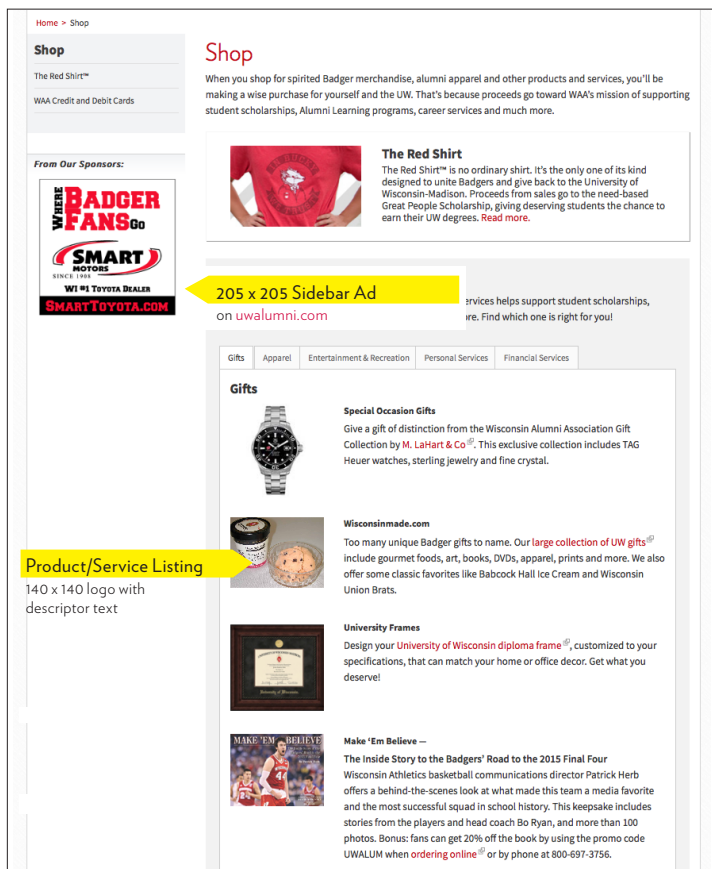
Home > Shop

Shop

The Red Shirt™

WAA Credit and Debit Cards

From Our Sponsors:

WHERE BADGER FANS GO
SMART MOTORS
SINCE 1906
WI #1 TOYOTA DEALER
SMARTTOYOTA.COM

Shop

When you shop for spirited Badger merchandise, alumni apparel and other products and services, you'll be making a wise purchase for yourself and the UW. That's because proceeds go toward WAA's mission of supporting student scholarships, Alumni Learning programs, career services and much more.

The Red Shirt

The Red Shirt™ is no ordinary shirt. It's the only one of its kind designed to unite Badgers and give back to the University of Wisconsin-Madison. Proceeds from sales go to the need-based Great People Scholarship, giving deserving students the chance to earn their UW degrees. Read more.

205 x 205 Sidebar Ad
on uwalumni.com

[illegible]ervices helps support student scholarships, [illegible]re. Find which one is right for you!

Gifts | Apparel | Entertainment & Recreation | Personal Services | Financial Services

Gifts

Special Occasion Gifts

Give a gift of distinction from the Wisconsin Alumni Association Gift Collection by M. LaHart & Co. This exclusive collection includes TAG Heuer watches, sterling jewelry and fine crystal.

Wisconsinmade.com

Too many unique Badger gifts to name. Our large collection of UW gifts include gourmet foods, art, books, DVDs, apparel, prints and more. We also offer some classic favorites like Babcock Hall Ice Cream and Wisconsin Union Brats.

Product/Service Listing
140 x 140 logo with descriptor text

University Frames

Design your University of Wisconsin diploma frame, customized to your specifications, that can match your home or office decor. Get what you deserve!

Make 'Em Believe —

The Inside Story to the Badgers' Road to the 2015 Final Four

Wisconsin Athletics basketball communications director Patrick Herb offers a behind-the-scenes look at what made this team a media favorite and the most successful squad in school history. This keepsake includes stories from the players and head coach Bo Ryan, and more than 100 photos. Bonus: fans can get 20% off the book by using the promo code UWALUM when ordering online or by phone at 800-697-3756.

MAKE 'EM BELIEVE